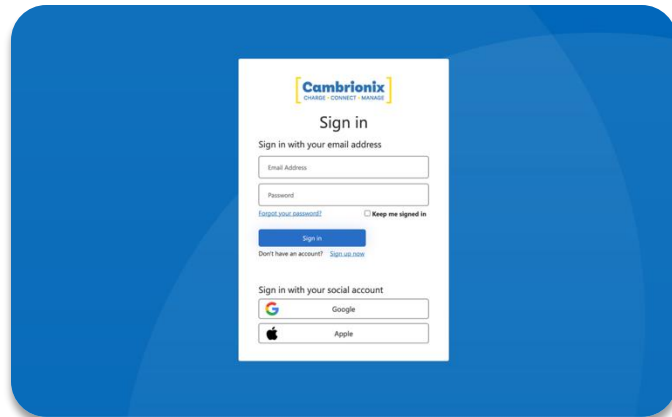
Cambrionix
CHARGE · CONNECT · MANAGE

Sign in

Sign in with your email address

Email Address

Password

Forgot your password?

Keep me signed in

Sign in

Don't have an account? Sign up now

Sign in with your social account

Google

Apple